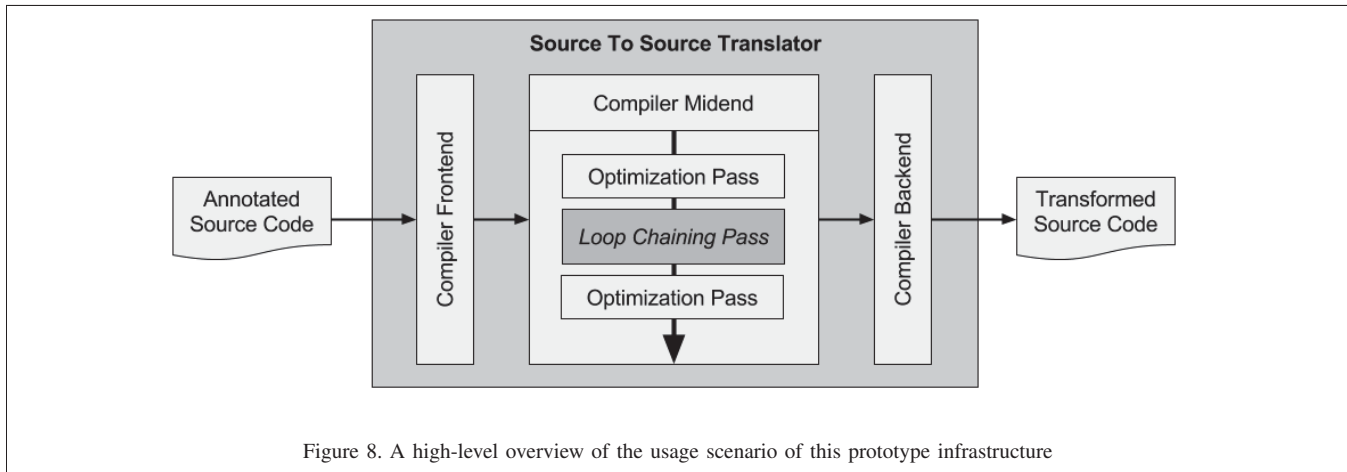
Source To Source Translator

Annotated Source Code

Compiler Frontend

Compiler Midend

Optimization Pass

*Loop Chaining Pass*

Optimization Pass

Compiler Backend

Transformed Source Code

Figure 8. A high-level overview of the usage scenario of this prototype infrastructure